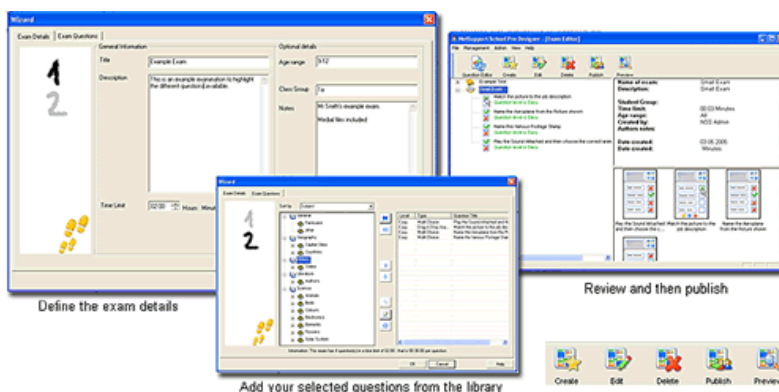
Wizard

Exam Details | Exam Questions

1
2

General Information

Title: Example Exam

Description: This is an example examination to highlight the different questions available.

Time Limit: 02:00 Hours Minutes

Optional details

Age range: 9-12

Class Group: 7a

Notes: Mr Smith's example exam.

Medal files included

Define the exam details

NetSupport School Pro Designer - [Exam Editor]

File Management Admin View Help

Question Editor Create Edit Delete Publish Preview

Name of exam: Small Exam
Description: Small Exam
Student Group:
Time limit: 00:03 Minutes
Age range: All
Created by: NSS Admin
Authors notes:
Date created: 03.05.2005
Date created: Minutes

Match the picture to the job description
Name the Hampshire from the Picture shown
Name this famous Postage Stamp
Play the Sound attached and then choose the correct answer

Review and then publish

Wizard

Exam Details | Exam Questions

1
2

General
Geography
Capital cities
Countries
History
Literature
Authors
Science
Animals
Body
Colours
Electronics
Elements
Flowers
Solar System

Level | Type | Question Title

Add your selected questions from the library

Create Edit Delete Publish Previe